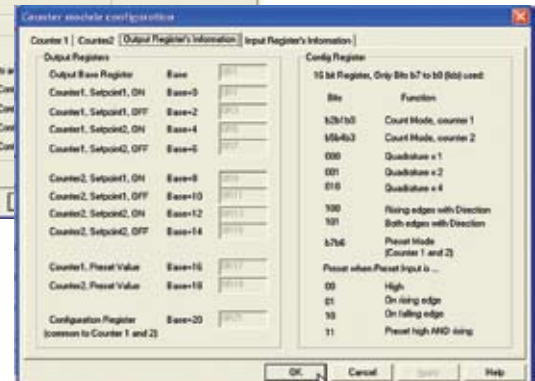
Counter module configuration

Counter 1 | Counter2 | Output Register's Information | Input Register's Information

Output Registers

Output Base Register | Base | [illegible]
Counter1, Setpoint1, ON | Base+0 | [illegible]
Counter1, Setpoint1, OFF | Base+2 | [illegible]
Counter1, Setpoint2, ON | Base+4 | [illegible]
Counter1, Setpoint2, OFF | Base+6 | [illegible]

Counter2, Setpoint1, ON | Base+8 | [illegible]
Counter2, Setpoint1, OFF | Base+10 | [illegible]
Counter2, Setpoint2, ON | Base+12 | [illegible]
Counter2, Setpoint2, OFF | Base+14 | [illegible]

Counter1, Preset Value | Base+16 | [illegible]
Counter2, Preset Value | Base+18 | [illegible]

Configuration Register (common to Counter 1 and 2) | Base+20 | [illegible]

Config Register

16 bit Register, Only Bits b7 to b0 (lsb) used:

| Bits | Function |
|---|---|
| b2b1b0 | Count Mode, counter 1 |
| b5b4b3 | Count Mode, counter 2 |
| 000 | Quadrature x 1 |
| 001 | Quadrature x 2 |
| 010 | Quadrature x 4 |
| 100 | Rising edges with Direction |
| 101 | Both edges with Direction |
| b7b6 | Preset Mode (Counter 1 and 2) |

Preset when Preset Input is ...

| | |
|---|---|
| 00 | High |
| 01 | On rising edge |
| 10 | On falling edge |
| 11 | Preset high AND rising |

OK | Cancel | Apply | Help